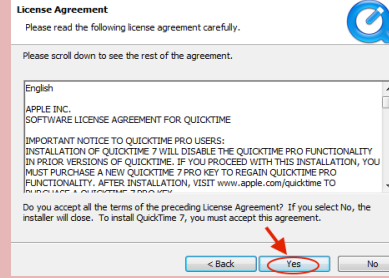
License Agreement

Please read the following license agreement carefully.

Please scroll down to see the rest of the agreement.

English

APPLE INC.
SOFTWARE LICENSE AGREEMENT FOR QUICKTIME

IMPORTANT NOTICE TO QUICKTIME PRO USERS:
INSTALLATION OF QUICKTIME 7 WILL DISABLE THE QUICKTIME PRO FUNCTIONALITY IN PRIOR VERSIONS OF QUICKTIME. IF YOU PROCEED WITH THIS INSTALLATION, YOU MUST PURCHASE A NEW QUICKTIME 7 PRO KEY TO REGAIN QUICKTIME PRO FUNCTIONALITY. AFTER INSTALLATION, VISIT www.apple.com/quicktime TO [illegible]

Do you accept all the terms of the preceding License Agreement? If you select No, the installer will close. To install QuickTime 7, you must accept this agreement.

< Back   Yes   No